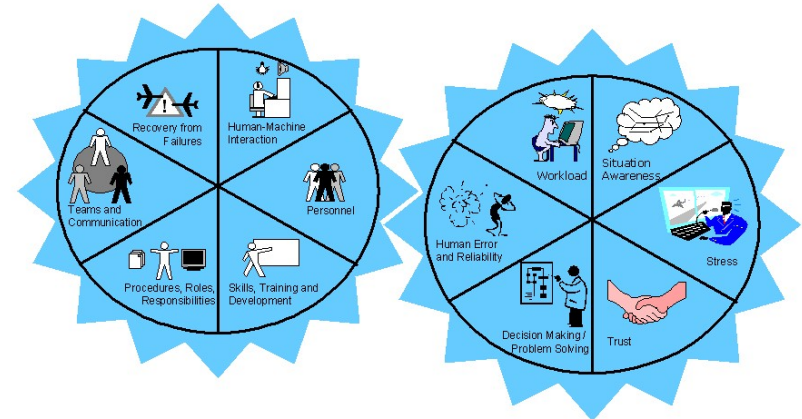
Recovery from Failures

Human-Machine Interaction

Teams and Communication

Personnel

Procedures, Roles, Responsibilities

Skills, Training and Development

Workload

Situation Awareness

Human Error and Reliability

Stress

Decision Making / Problem Solving

Trust